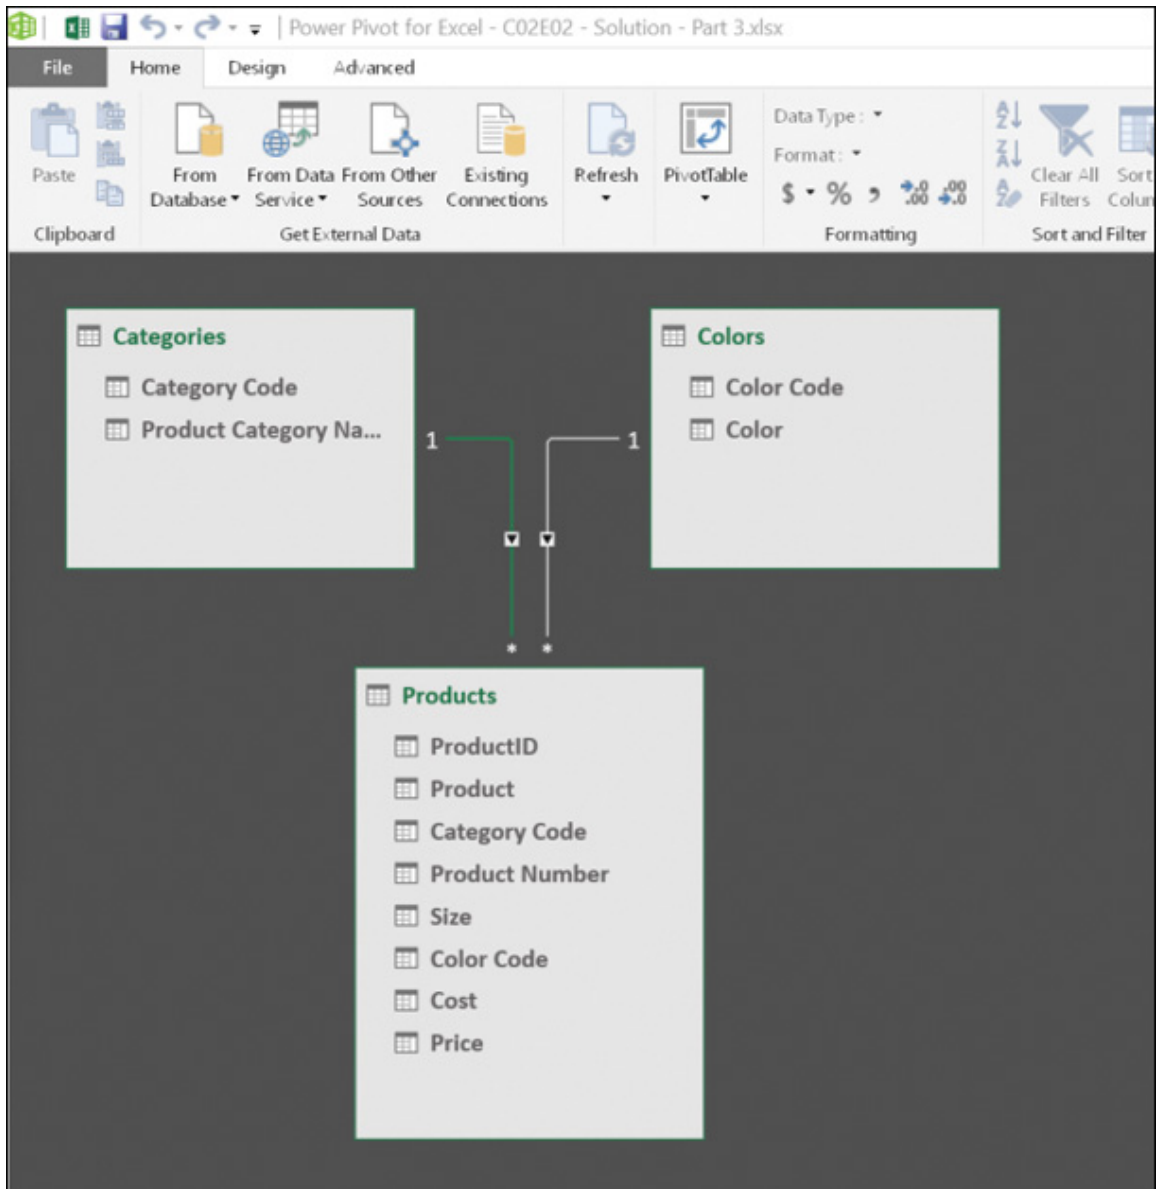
Power Pivot for Excel - C02E02 - Solution - Part 3.xlsx

File Home Design Advanced

Paste
Clipboard

From Database
From Data Service
From Other Sources
Existing Connections
Get External Data

Refresh

PivotTable

Data Type :
Format :
$ % ﹐ $^{+.0}_{.00}$ $^{.00}_{+.0}$
Formatting

Clear All Filters
Sort Colu
Sort and Filter

Categories
Category Code
Product Category Na...

1

1

Colors
Color Code
Color

*
*

Products
ProductID
Product
Category Code
Product Number
Size
Color Code
Cost
Price